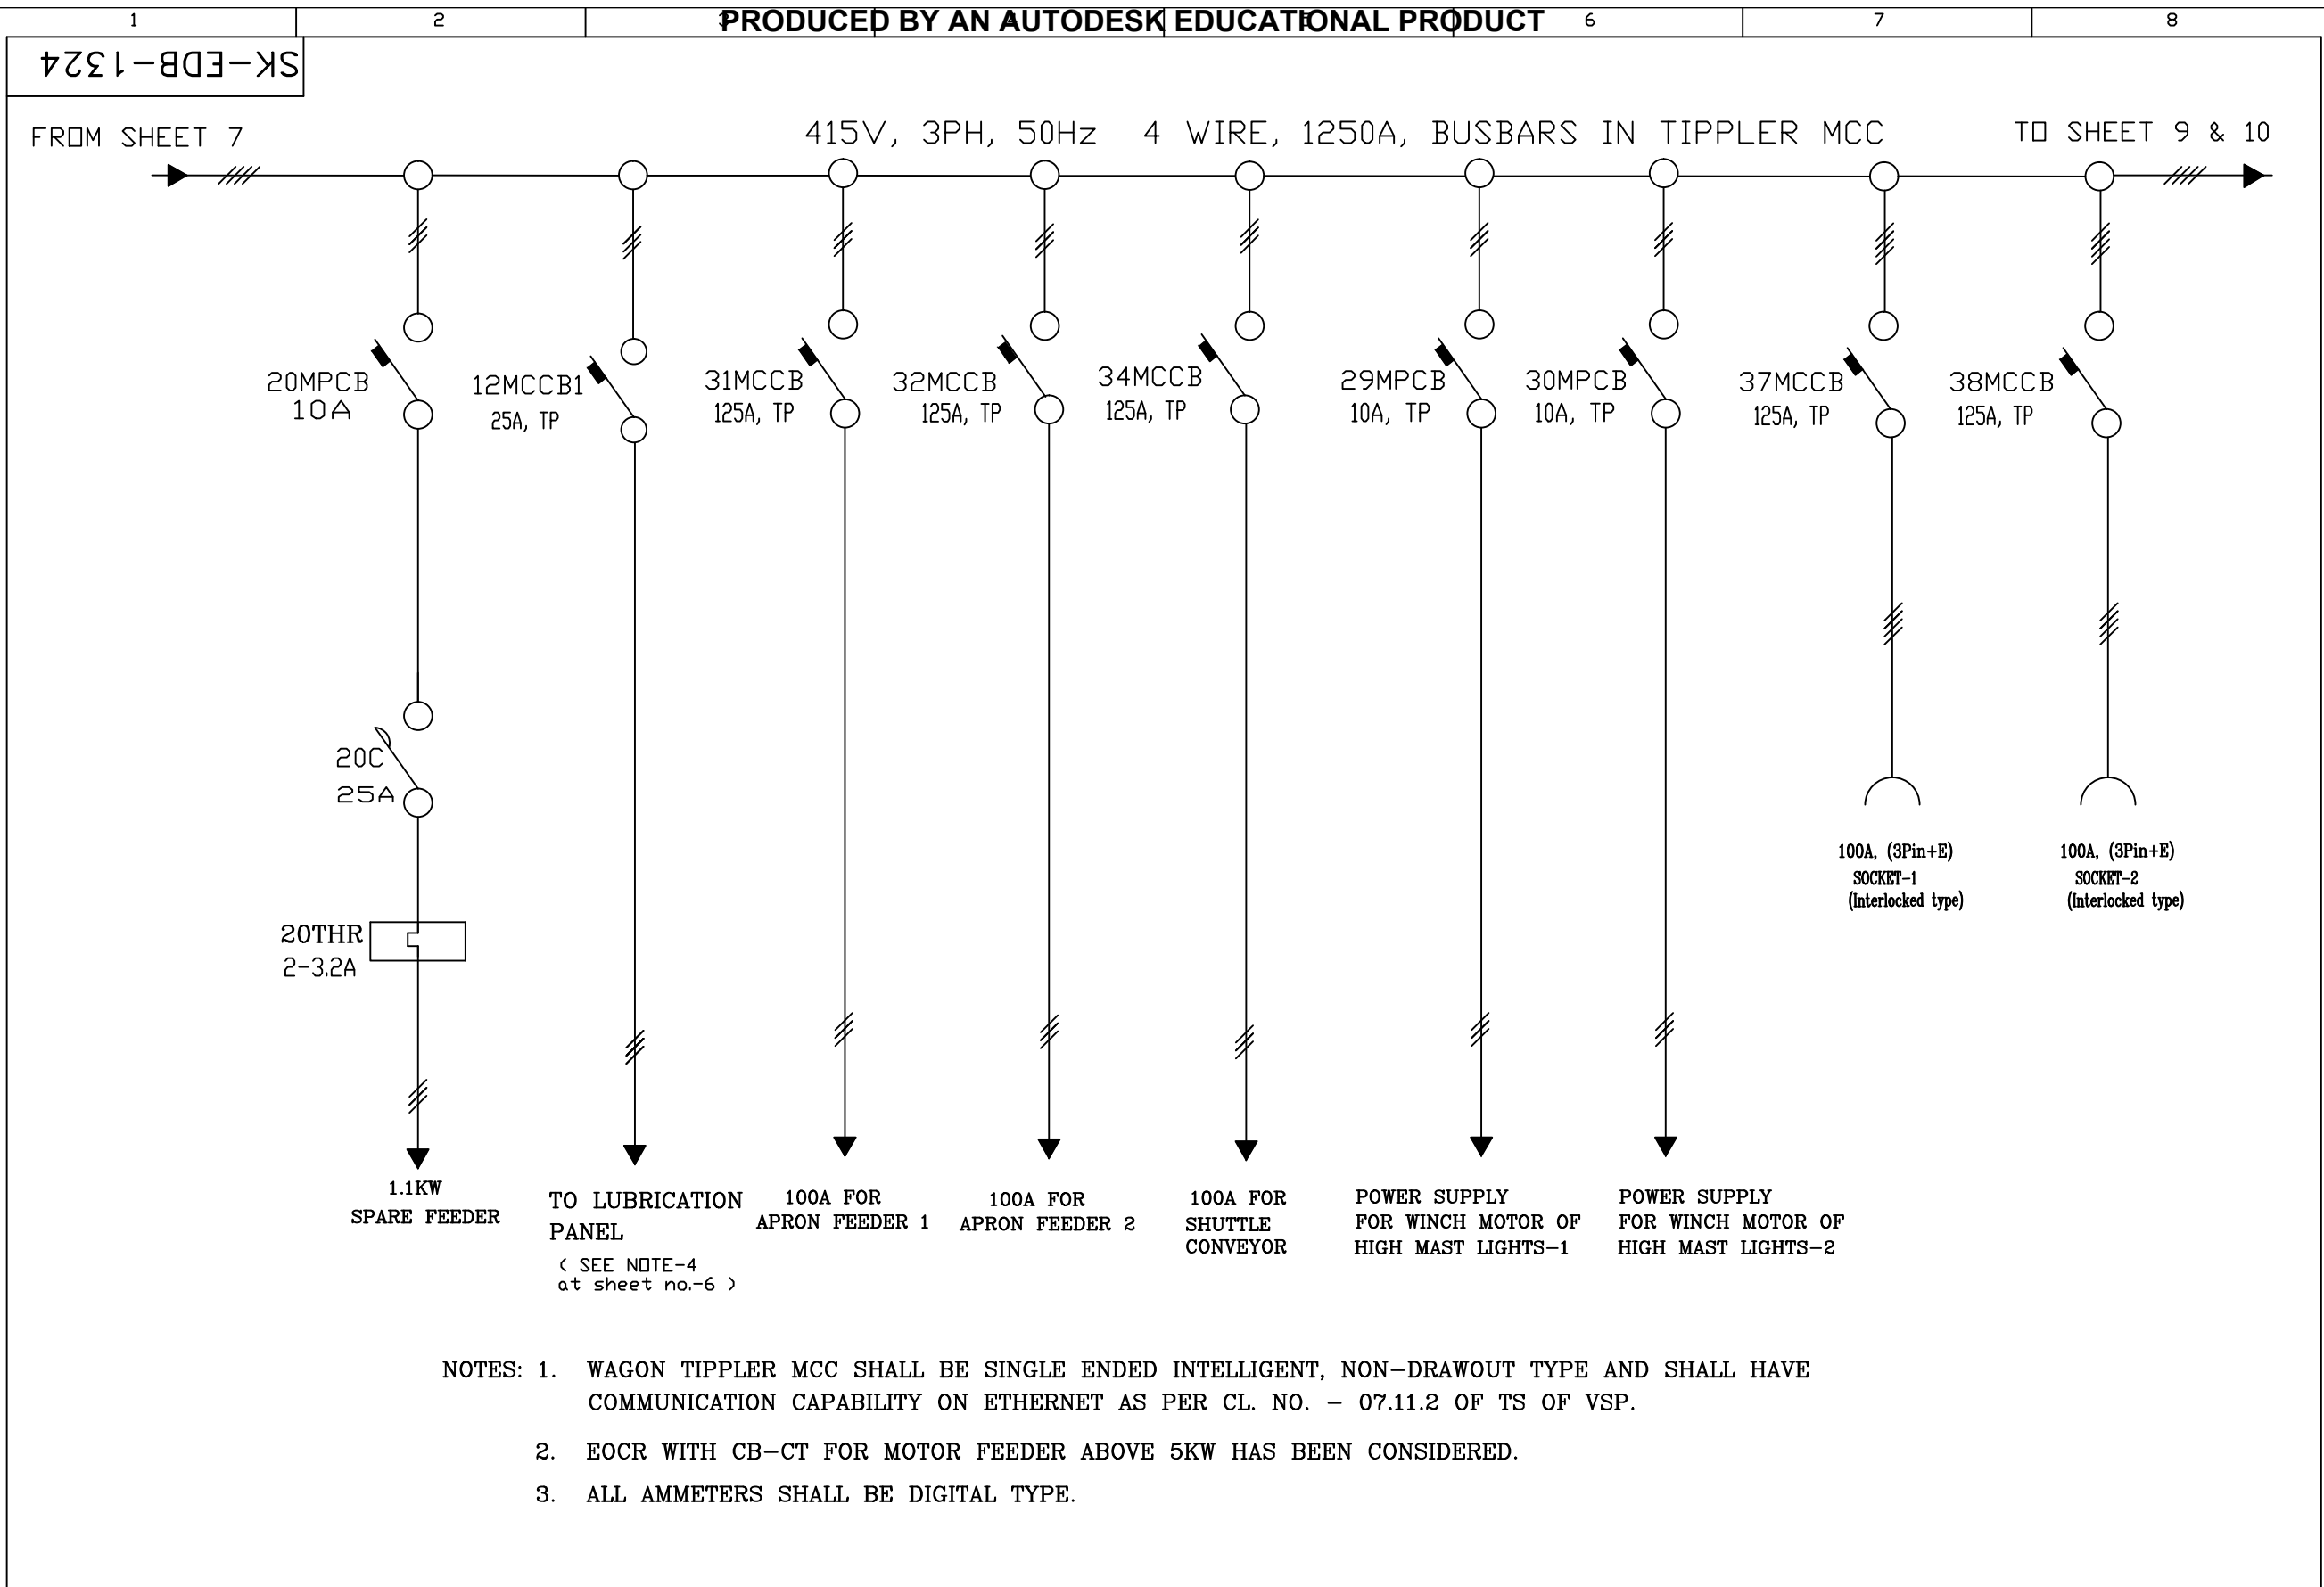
1 2 3 4 5 6 7 8

PRODUCED BY AN AUTODESK EDUCATIONAL PRODUCT

SK-EDB-1324

FROM SHEET 7

415V, 3PH, 50Hz 4 WIRE, 1250A, BUSBARS IN TIPPLER MCC

TO SHEET 9 & 10

20MPCB 10A

12MCCB1 25A, TP

31MCCB 125A, TP

32MCCB 125A, TP

34MCCB 125A, TP

29MPCB 10A, TP

30MPCB 10A, TP

37MCCB 125A, TP

38MCCB 125A, TP

20C 25A

20THR 2-3.2A

100A, (3Pin+E) SOCKET-1 (Interlocked type)

100A, (3Pin+E) SOCKET-2 (Interlocked type)

1.1KW SPARE FEEDER

TO LUBRICATION PANEL ( SEE NOTE-4 at sheet no.-6 )

100A FOR APRON FEEDER 1

100A FOR APRON FEEDER 2

100A FOR SHUTTLE CONVEYOR

POWER SUPPLY FOR WINCH MOTOR OF HIGH MAST LIGHTS-1

POWER SUPPLY FOR WINCH MOTOR OF HIGH MAST LIGHTS-2

NOTES: 1. WAGON TIPPLER MCC SHALL BE SINGLE ENDED INTELLIGENT, NON-DRAWOUT TYPE AND SHALL HAVE COMMUNICATION CAPABILITY ON ETHERNET AS PER CL. NO. - 07.11.2 OF TS OF VSP.

2. EOCR WITH CB-CT FOR MOTOR FEEDER ABOVE 5KW HAS BEEN CONSIDERED.

3. ALL AMMETERS SHALL BE DIGITAL TYPE.